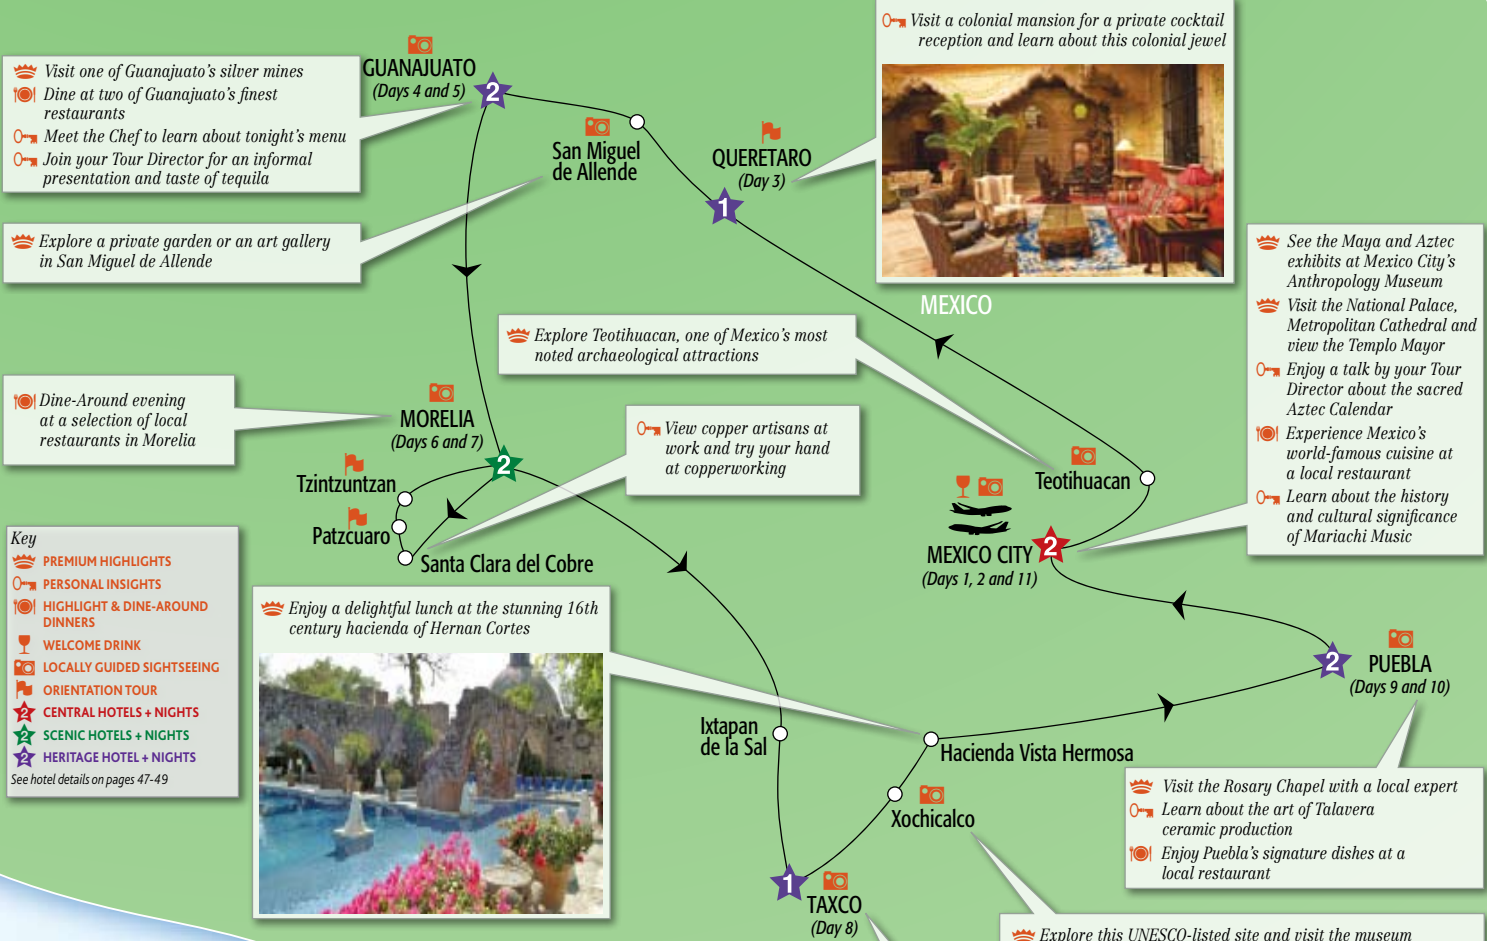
Visit one of Guanajuato's silver mines
Dine at two of Guanajuato's finest restaurants
Meet the Chef to learn about tonight's menu
Join your Tour Director for an informal presentation and taste of tequila

GUANAJUATO
(Days 4 and 5)
2

Explore a private garden or an art gallery in San Miguel de Allende

San Miguel de Allende

QUERETARO
(Day 3)
1

Visit a colonial mansion for a private cocktail reception and learn about this colonial jewel

MEXICO

See the Maya and Aztec exhibits at Mexico City's Anthropology Museum
Visit the National Palace, Metropolitan Cathedral and view the Templo Mayor
Enjoy a talk by your Tour Director about the sacred Aztec Calendar
Experience Mexico's world-famous cuisine at a local restaurant
Learn about the history and cultural significance of Mariachi Music

Explore Teotihuacan, one of Mexico's most noted archaeological attractions

Dine-Around evening at a selection of local restaurants in Morelia

MORELIA
(Days 6 and 7)
2

View copper artisans at work and try your hand at copperworking

Tzintzuntzan
Patzcuaro
Santa Clara del Cobre

Teotihuacan

MEXICO CITY
(Days 1, 2 and 11)
2

Key
PREMIUM HIGHLIGHTS
PERSONAL INSIGHTS
HIGHLIGHT & DINE-AROUND DINNERS
WELCOME DRINK
LOCALLY GUIDED SIGHTSEEING
ORIENTATION TOUR
2 CENTRAL HOTELS + NIGHTS
2 SCENIC HOTELS + NIGHTS
2 HERITAGE HOTEL + NIGHTS
See hotel details on pages 47-49

Enjoy a delightful lunch at the stunning 16th century hacienda of Hernan Cortes

Ixtapan de la Sal

Hacienda Vista Hermosa

PUEBLA
(Days 9 and 10)
2

Xochicalco

1
TAXCO
(Day 8)

Visit the Rosary Chapel with a local expert
Learn about the art of Talavera ceramic production
Enjoy Puebla's signature dishes at a local restaurant

Explore this UNESCO-listed site and visit the museum